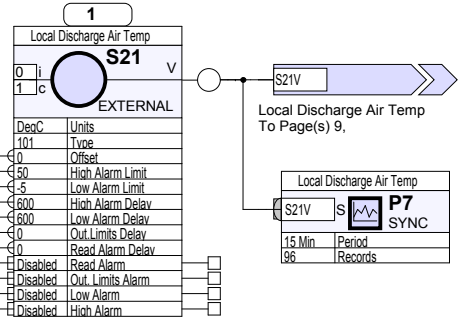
1

Local Discharge Air Temp

S21

0 i
1 c

V

EXTERNAL

| DegC | Units |
|---|---|
| 101 | Type |
| 0 | Offset |
| 50 | High Alarm Limit |
| -5 | Low Alarm Limit |
| 600 | High Alarm Delay |
| 600 | Low Alarm Delay |
| 0 | Out.Limits Delay |
| 0 | Read Alarm Delay |
| Disabled | Read Alarm |
| Disabled | Out. Limits Alarm |
| Disabled | Low Alarm |
| Disabled | High Alarm |

S21V

Local Discharge Air Temp
To Page(s) 9,

Local Discharge Air Temp

S21V S

P7
SYNC

| 15 Min | Period |
|---|---|
| 96 | Records |